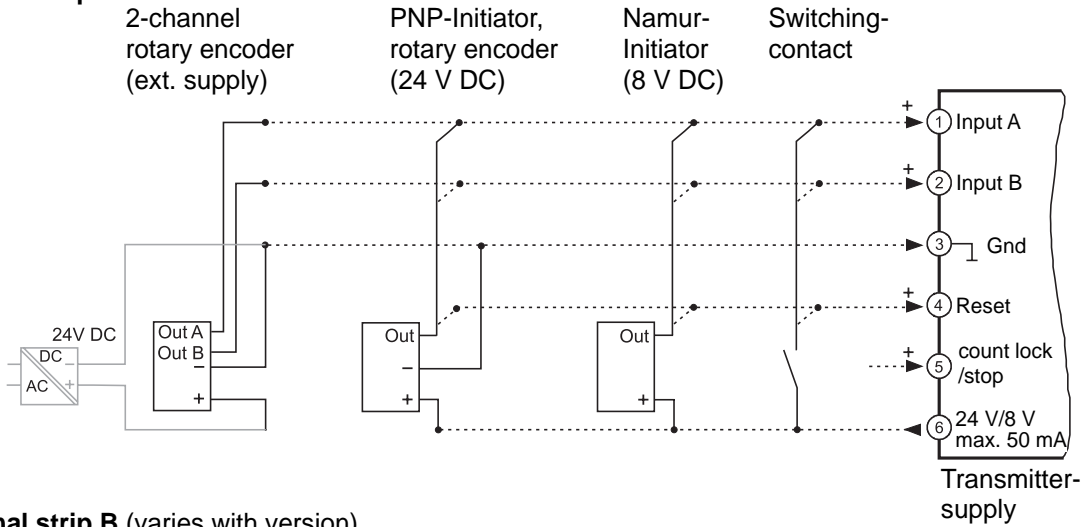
2-channel rotary encoder (ext. supply)

PNP-Initiator, rotary encoder (24 V DC)

Namur-Initiator (8 V DC)

Switching-contact

+ 1 Input A

+ 2 Input B

3 Gnd

+ 4 Reset

+ 5 count lock /stop

6 24 V/8 V max. 50 mA

24V DC

DC

AC

Out A
Out B
–
+

Out
–
+

Out
+

Transmitter-supply

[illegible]nal strip B (varies with version)